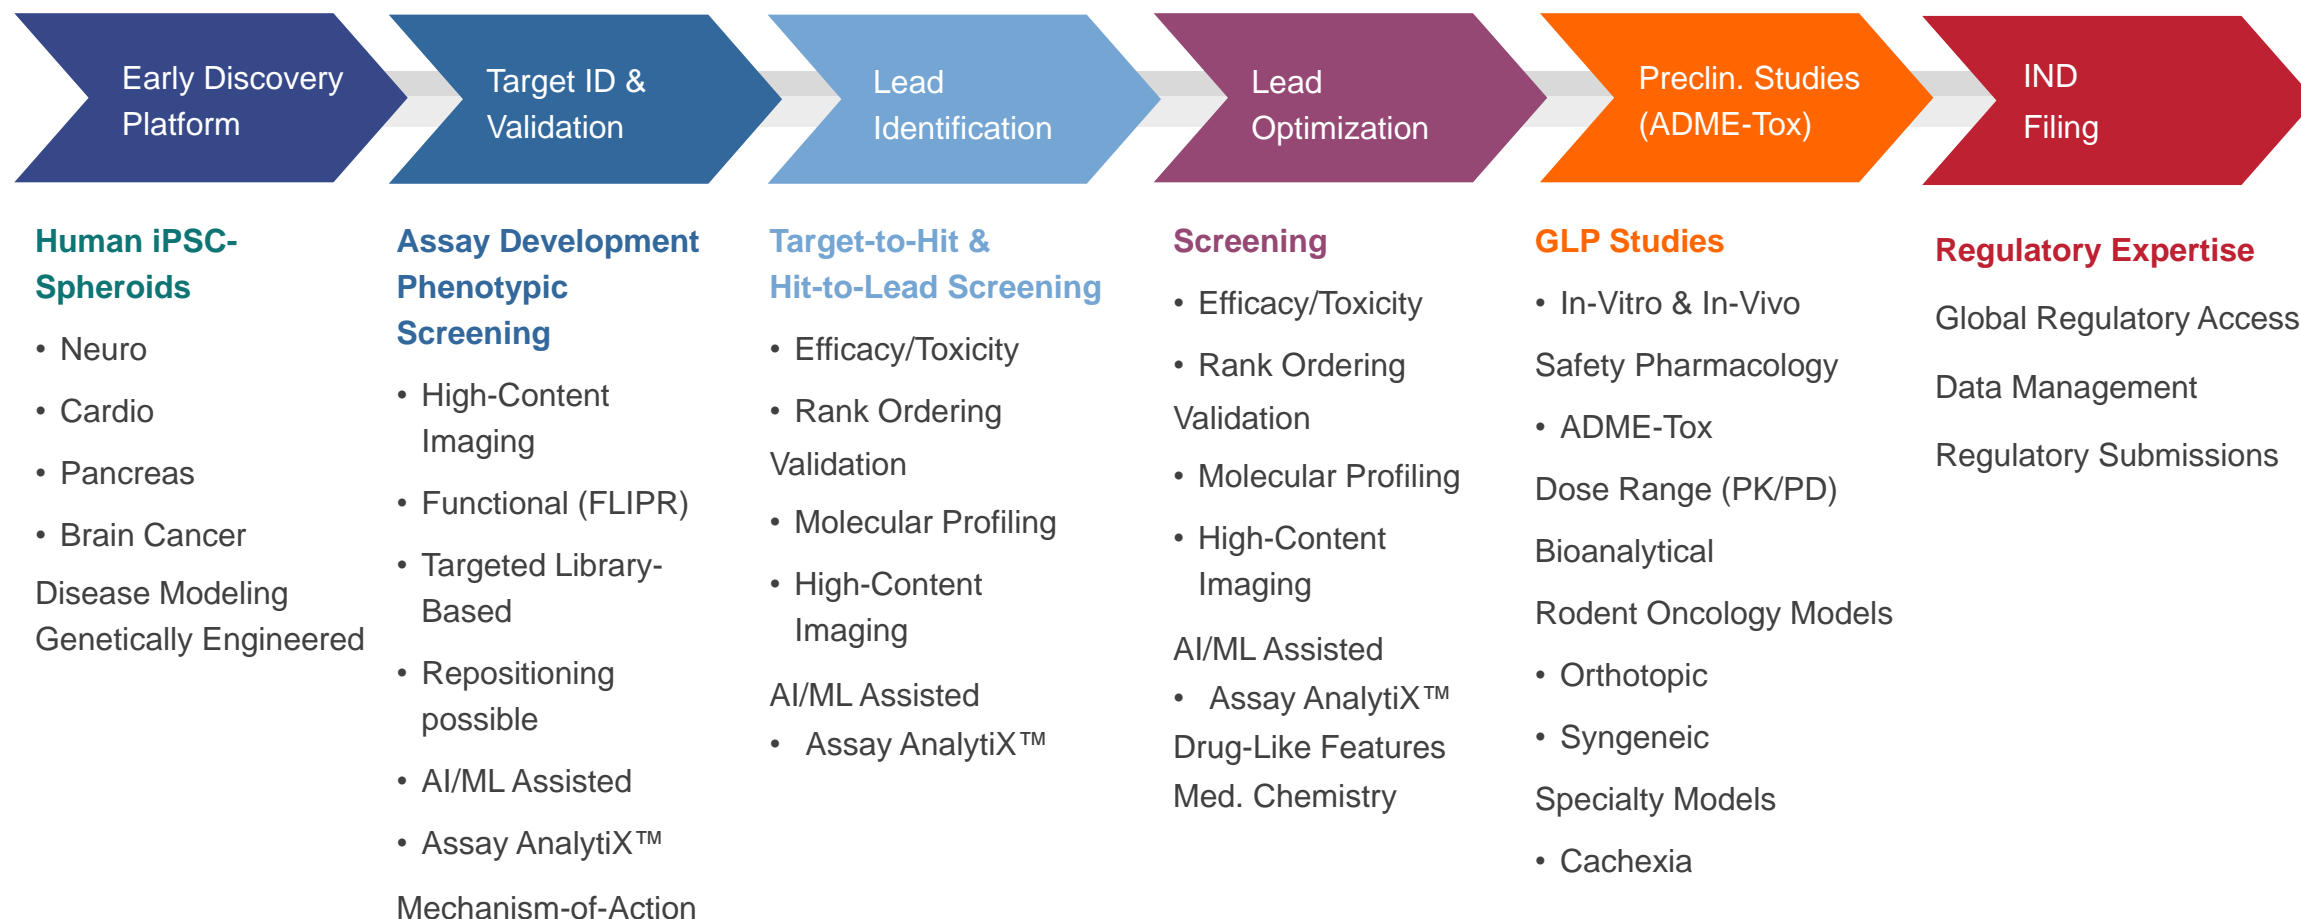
Early Discovery Platform

Target ID & Validation

Lead Identification

Lead Optimization

Preclin. Studies (ADME-Tox)

IND Filing

Human iPSC-Spheroids
• Neuro
• Cardio
• Pancreas
• Brain Cancer
Disease Modeling
Genetically Engineered

Assay Development
Phenotypic Screening
• High-Content Imaging
• Functional (FLIPR)
• Targeted Library-Based
• Repositioning possible
• AI/ML Assisted
• Assay AnalytiX™
Mechanism-of-Action

Target-to-Hit & Hit-to-Lead Screening
• Efficacy/Toxicity
• Rank Ordering
Validation
• Molecular Profiling
• High-Content Imaging
AI/ML Assisted
• Assay AnalytiX™

Screening
• Efficacy/Toxicity
• Rank Ordering
Validation
• Molecular Profiling
• High-Content Imaging
AI/ML Assisted
• Assay AnalytiX™
Drug-Like Features
Med. Chemistry

GLP Studies
• In-Vitro & In-Vivo
Safety Pharmacology
• ADME-Tox
Dose Range (PK/PD)
Bioanalytical
Rodent Oncology Models
• Orthotopic
• Syngeneic
Specialty Models
• Cachexia

Regulatory Expertise
Global Regulatory Access
Data Management
Regulatory Submissions